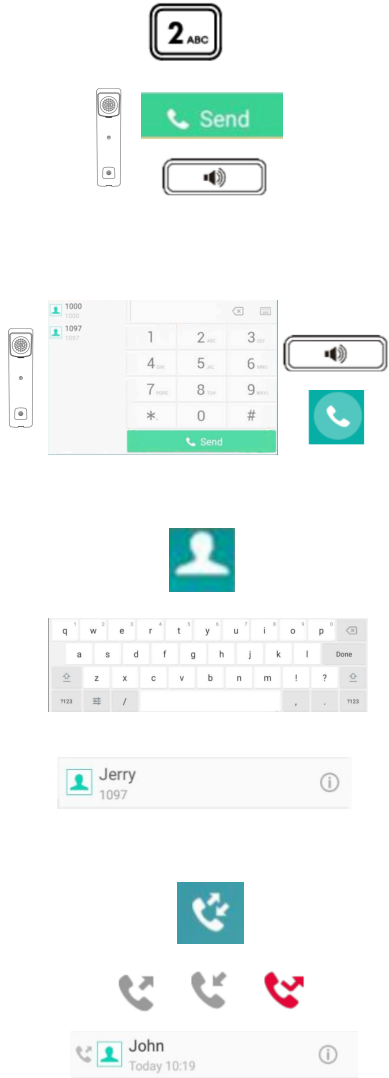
2 ABC

Send

1000
1000
1097
1097

1
2 ABC
3 DEF
4 GHI
5 JKL
6 MNO
7 PQRS
8 TUV
9 WXYZ
*.
0
#
Send

q 1 w 2 e 3 r 4 t 5 y 6 u 7 i 8 o 9 p 0
a s d f g h j k l Done
z x c v b n m ! ?
?123 / , . ?123

Jerry
1097

John
Today 10:19